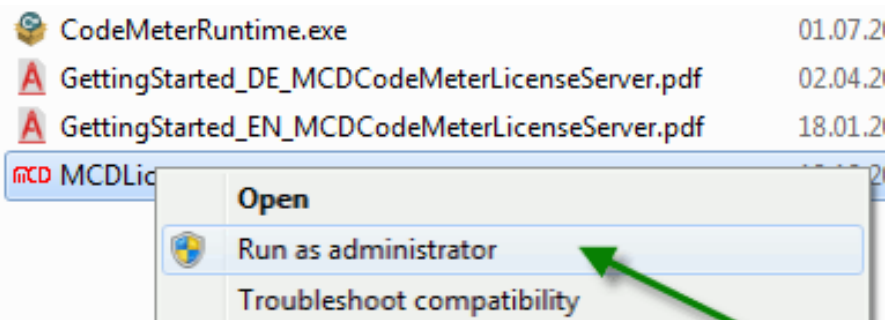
CodeMeterRuntime.exe 01.07.20
GettingStarted_DE_MCDCodeMeterLicenseServer.pdf 02.04.20
GettingStarted_EN_MCDCodeMeterLicenseServer.pdf 18.01.20
MCD MCDLic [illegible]
Open
Run as administrator
Troubleshoot compatibility